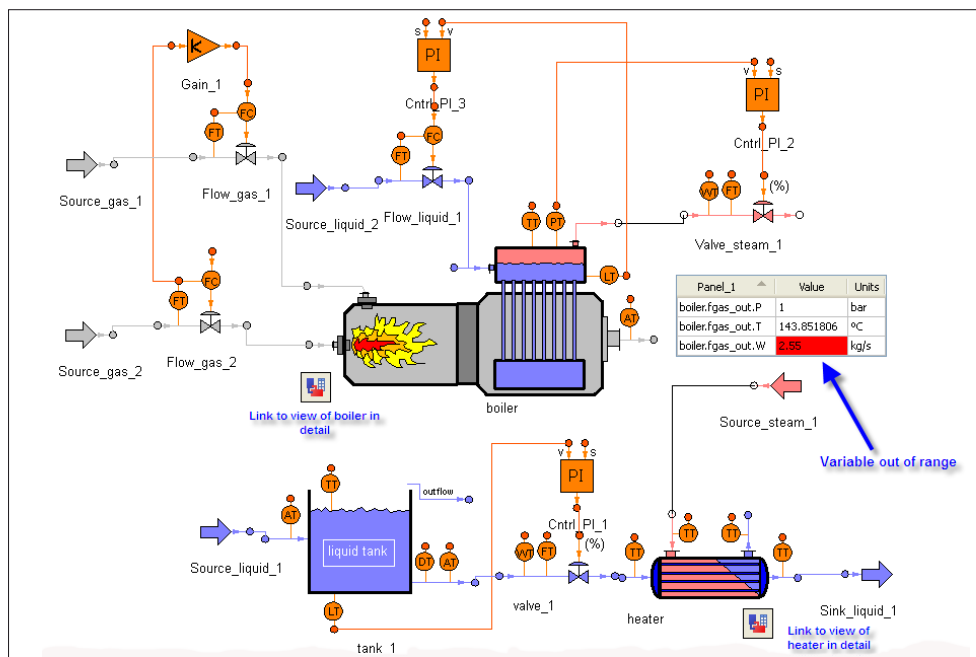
K
Gain_1
FC
FT
Source_gas_1
Flow_gas_1
s v
PI
Cntrl_PI_3
FC
FT
Source_liquid_2
Flow_liquid_1
v s
PI
Cntrl_PI_2
WT FT
(%)
Valve_steam_1
TT PT
LT
FC
FT
Source_gas_2
Flow_gas_2
AT
Link to view of boiler in detail
boiler

| Panel_1 | Value | Units |
|---|---|---|
| boiler.fgas_out.P | 1 | bar |
| boiler.fgas_out.T | 143.851806 | ºC |
| boiler.fgas_out.W | 3.55 | kg/s |

Source_steam_1
Variable out of range
TT
outflow
AT
liquid tank
Source_liquid_1
DT AT
LT
tank_1
v s
PI
Cntrl_PI_1
(%)
WT FT
valve_1
TT
TT TT
TT
heater
Sink_liquid_1
Link to view of heater in detail